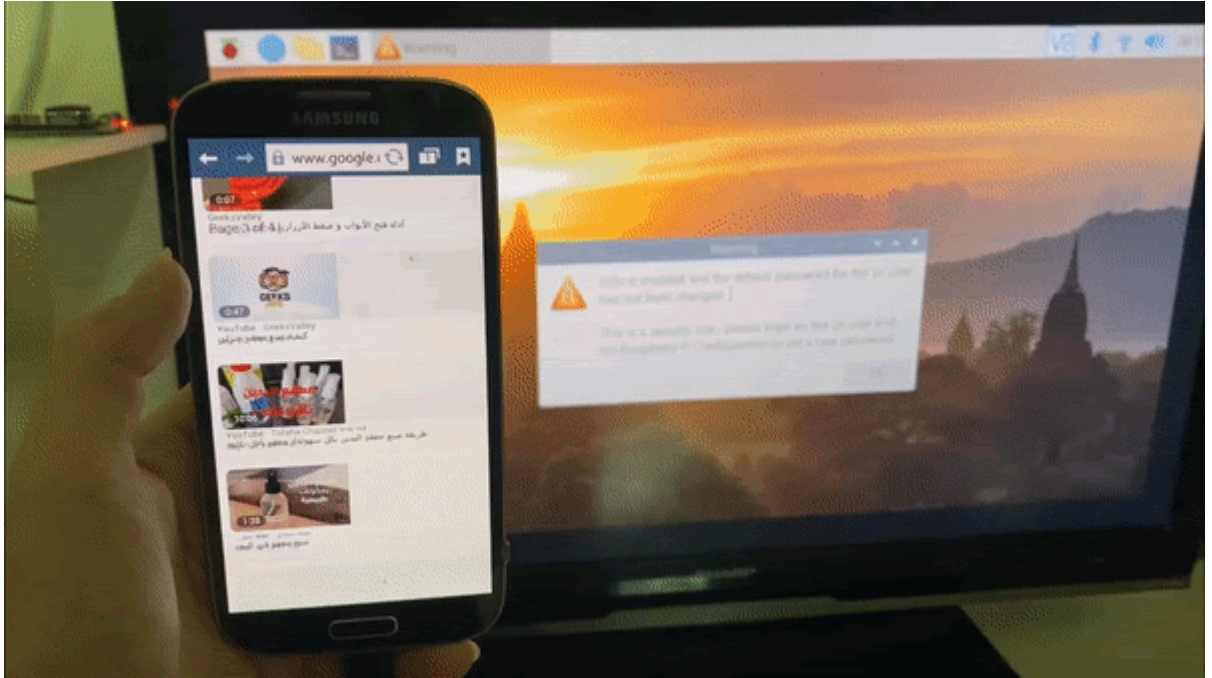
Warning

SAMSUNG

www.google.

0:07

Geeksvalley

Page 3 of 4 | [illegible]

GEEKS

0:47

YouTube · Geeksvalley

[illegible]

YouTube · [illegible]

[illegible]

1:28

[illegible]

Warning

SSH is enabled and the default password for the 'pi' user has not been changed.

This is a security risk - please login as the 'pi' user and run Raspberry Pi Configuration to set a new password.

OK